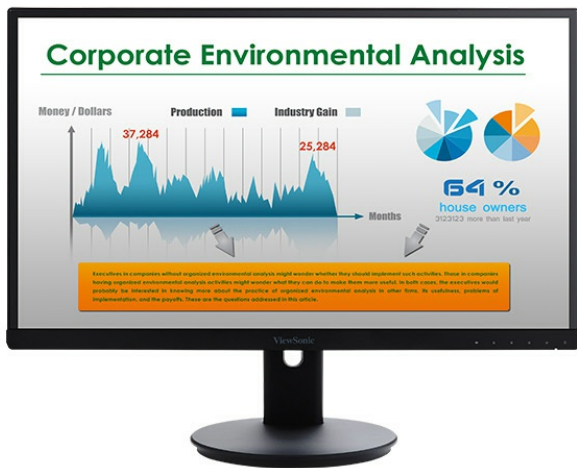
Corporate Environmental Analysis

Money / Dollars

Production

Industry Gain

37,284

25,284

Months

64 %

house owners

2123123 more than last year

Executives in companies without organized environmental analysis might wonder whether they should implement such activities. Those in companies having organized environmental analysis activities might wonder what they can do to make them more useful. In both cases, the executives would probably be interested in knowing more about the practice of organized environmental analysis in other firms, its usefulness, problems of implementation, and the payoffs. These are the questions addressed in this article.

ViewSonic